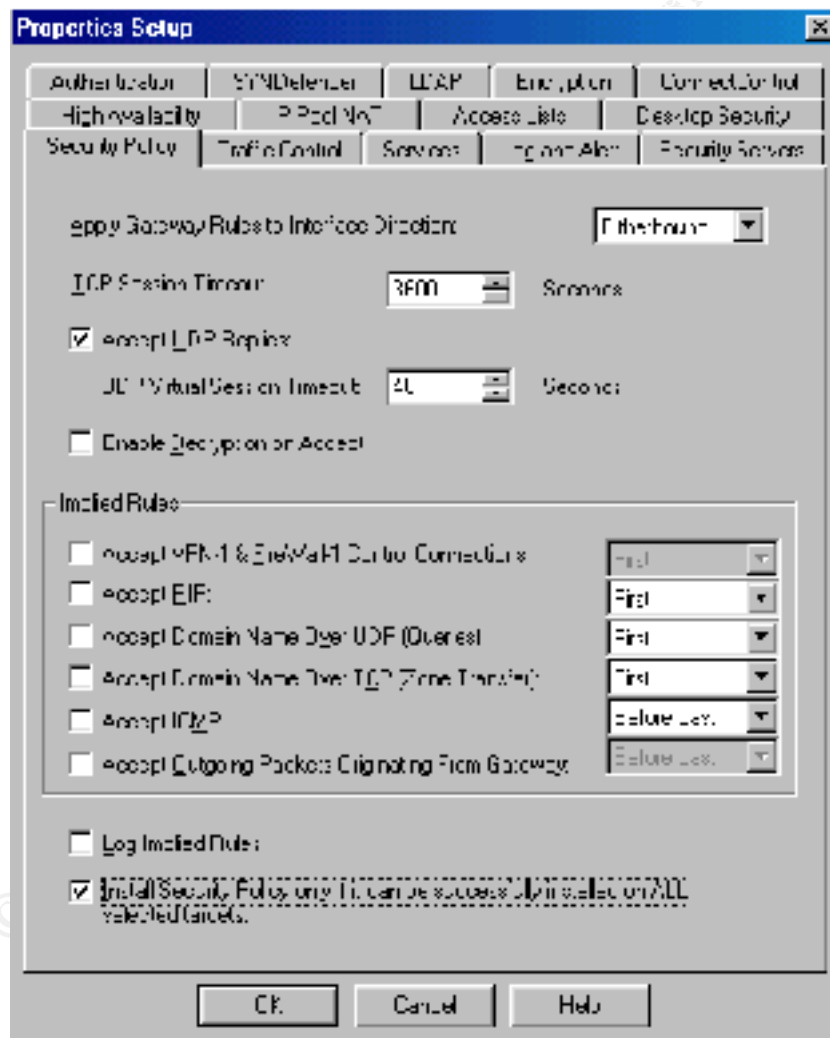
Properties Setup

Authentication | SYNDefender | LDAP | Encryption | ConnectControl
High Availability | IP Pool NAT | Access Lists | Desktop Security
Security Policy | Traffic Control | Services | Log and Alert | Security Servers

Apply Gateway Rules to Interface Direction: Eitherbound

TCP Session Timeout: 3600 Seconds

Accept UDP Replies

UDP Virtual Session Timeout: 40 Seconds

Enable Decryption on Accept

Implied Rules

Accept VPN-1 & FireWall-1 Control Connections First

Accept RIP First

Accept Domain Name Over UDP (Queries) First

Accept Domain Name Over TCP (Zone Transfer) First

Accept ICMP Before Last

Accept Outgoing Packets Originating From Gateway Before Last

Log Implied Rules

Install Security Policy only if it can be successfully installed on ALL selected targets.

OK Cancel Help